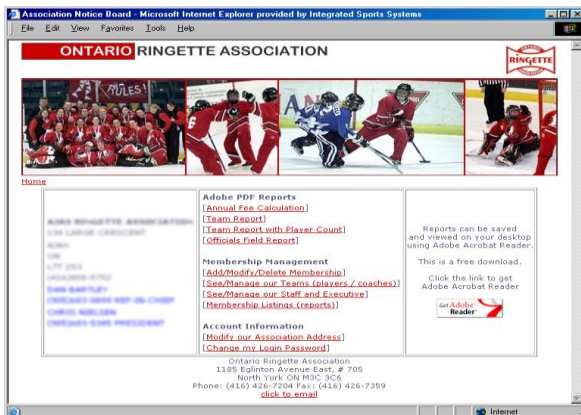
Association Notice Board - Microsoft Internet Explorer provided by Integrated Sports Systems

File Edit View Favorites Tools Help

ONTARIO RINGETTE ASSOCIATION

RINGETTE

RULES!

Home

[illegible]

Adobe PDF Reports
[Annual Fee Calculation]
[Team Report]
[Team Report with Player Count]
[Officials Field Report]

Membership Management
[Add/Modify/Delete Membership]
[See/Manage our Teams (players / coaches)]
[See/Manage our Staff and Executive]
[Membership Listings (reports)]

Account Information
[Modify our Association Address]
[Change my Login Password]

Reports can be saved and viewed on your desktop using Adobe Acrobat Reader.

This is a free download.

Click the link to get Adobe Acrobat Reader

Get Adobe Reader

Ontario Ringette Association
1185 Eglinton Avenue East, # 705
North York ON M3C 3C6
Phone: (416) 426-7204 Fax: (416) 426-7359
click to email

Internet